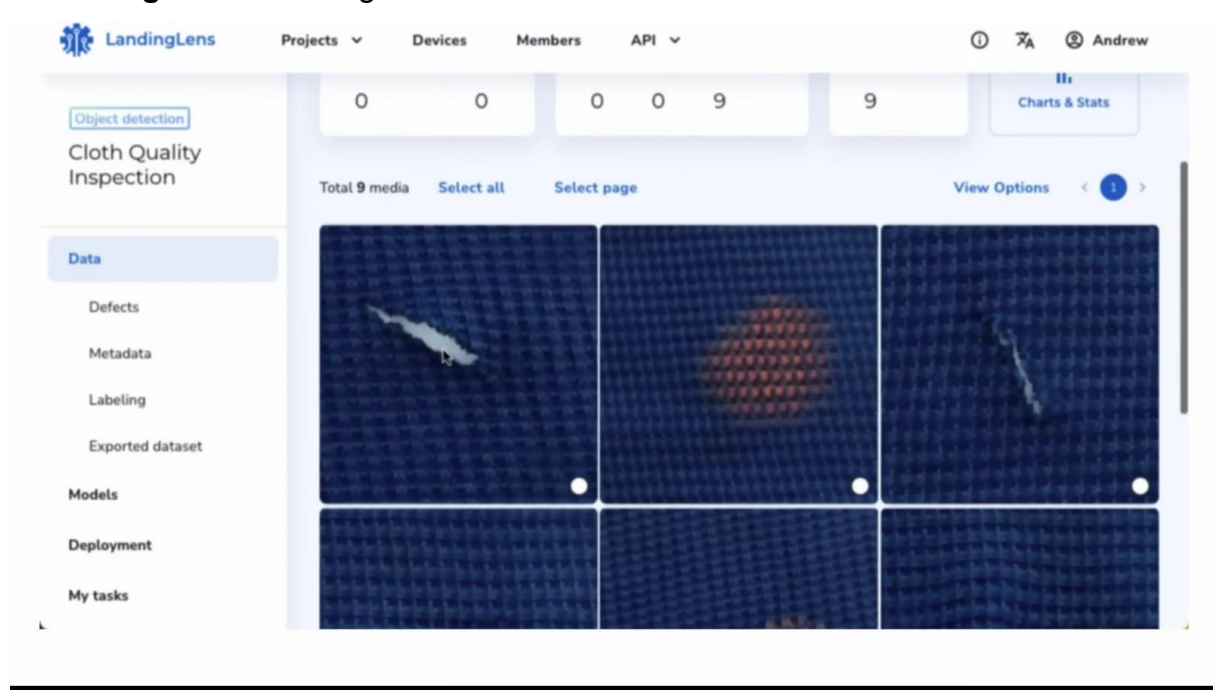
LandingLens Projects Devices Members API Andrew

Object detection

Cloth Quality Inspection

Data

Defects

Metadata

Labeling

Exported dataset

Models

Deployment

My tasks

0 0 0 0 9 9 Charts & Stats

Total 9 media Select all Select page View Options 1